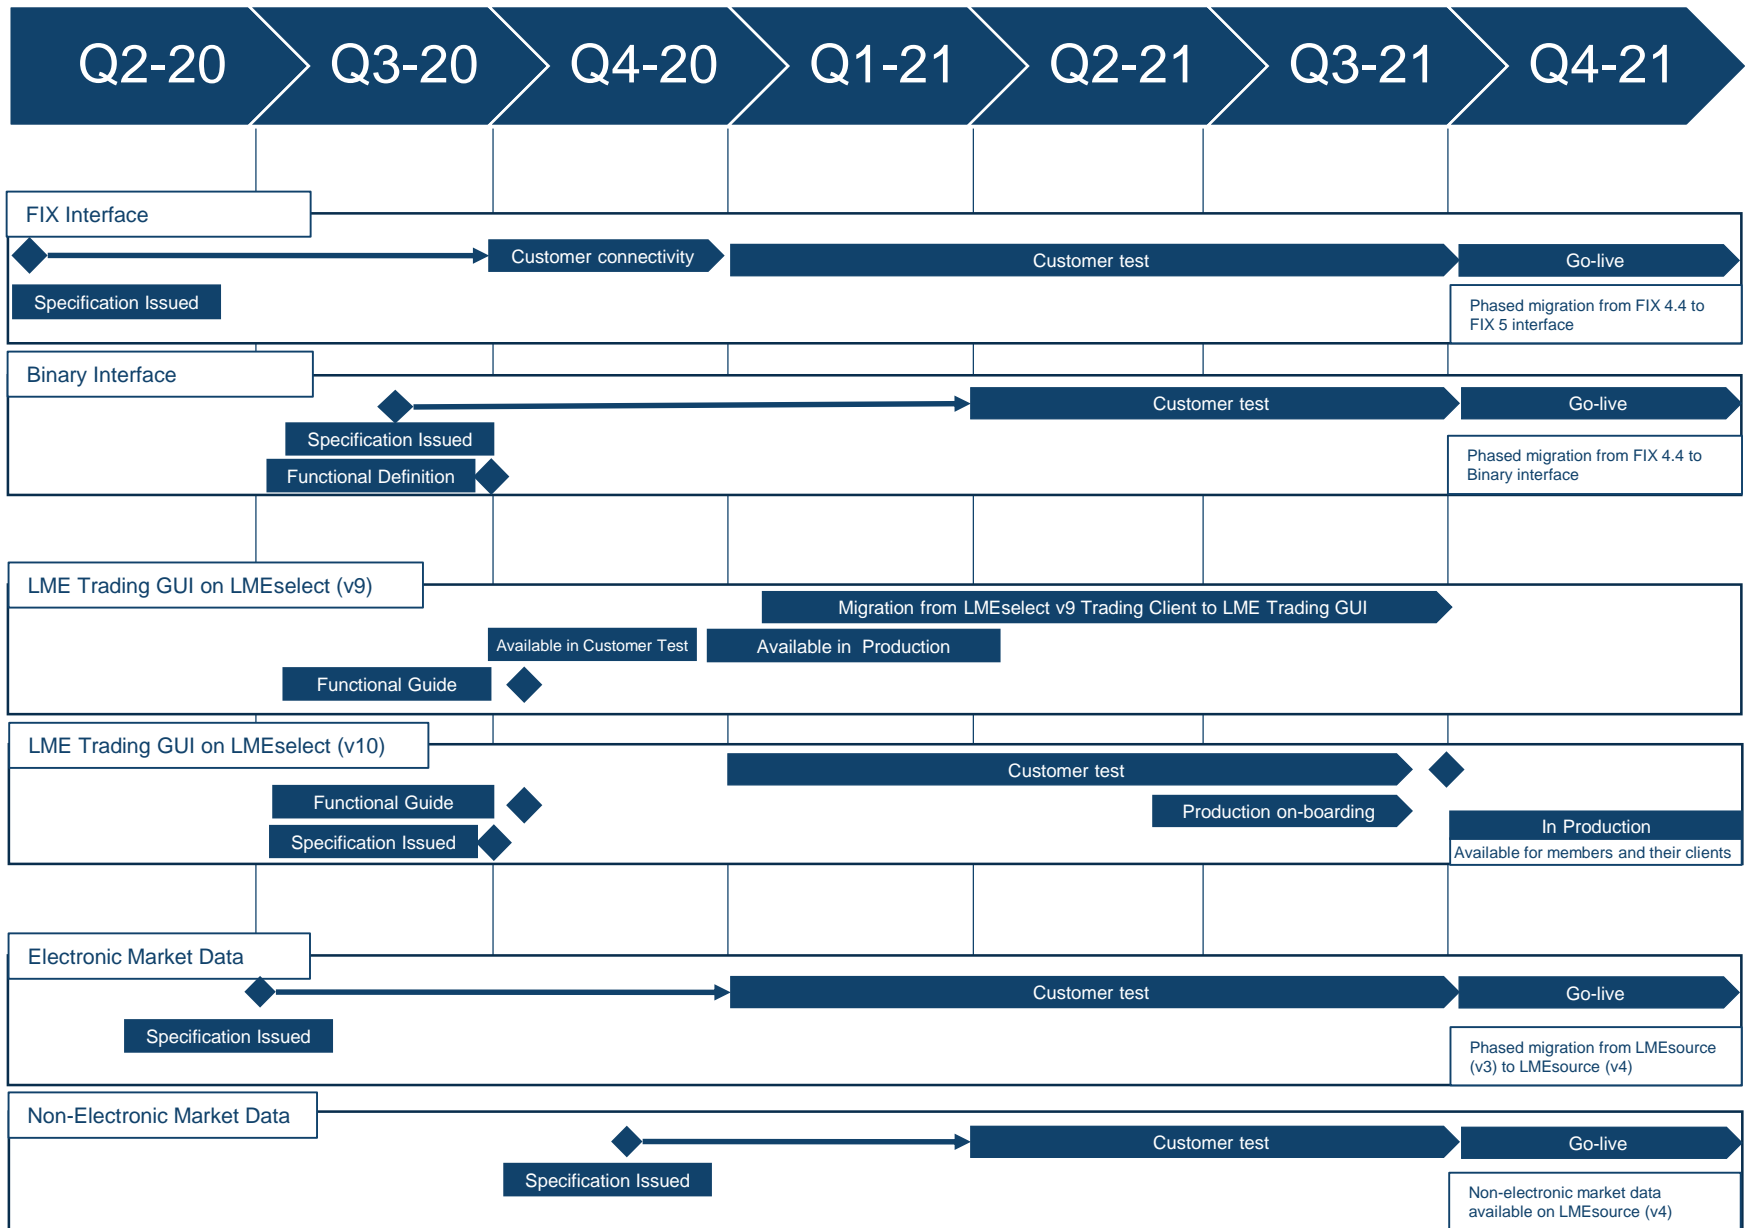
Q2-20 Q3-20 Q4-20 Q1-21 Q2-21 Q3-21 Q4-21

FIX Interface

Customer connectivity

Customer test

Go-live

Specification Issued

Phased migration from FIX 4.4 to FIX 5 interface

Binary Interface

Customer test

Go-live

Specification Issued

Functional Definition

Phased migration from FIX 4.4 to Binary interface

LME Trading GUI on LMEselect (v9)

Migration from LMEselect v9 Trading Client to LME Trading GUI

Available in Customer Test

Available in Production

Functional Guide

LME Trading GUI on LMEselect (v10)

Customer test

Functional Guide

Production on-boarding

In Production

Specification Issued

Available for members and their clients

Electronic Market Data

Customer test

Go-live

Specification Issued

Phased migration from LMEsource (v3) to LMEsource (v4)

Non-Electronic Market Data

Customer test

Go-live

Specification Issued

Non-electronic market data available on LMEsource (v4)